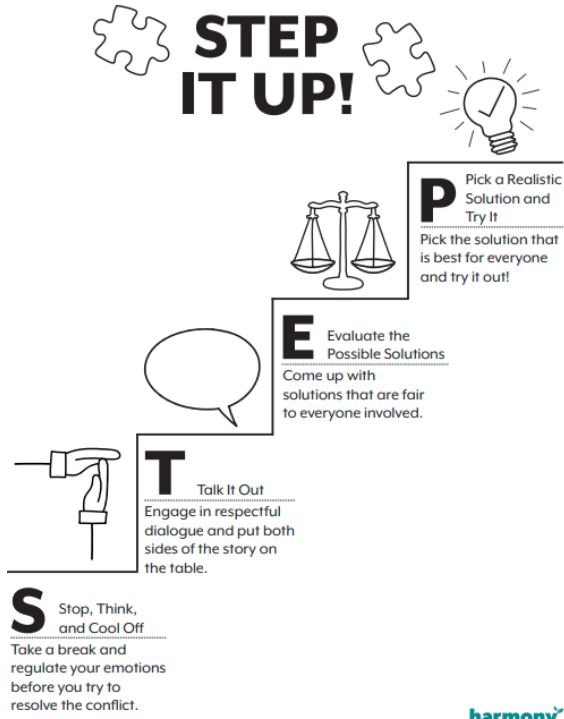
STEP IT UP!

P Pick a Realistic Solution and Try It
Pick the solution that is best for everyone and try it out!

E Evaluate the Possible Solutions
Come up with solutions that are fair to everyone involved.

T Talk It Out
Engage in respectful dialogue and put both sides of the story on the table.

S Stop, Think, and Cool Off
Take a break and regulate your emotions before you try to resolve the conflict.

harmony